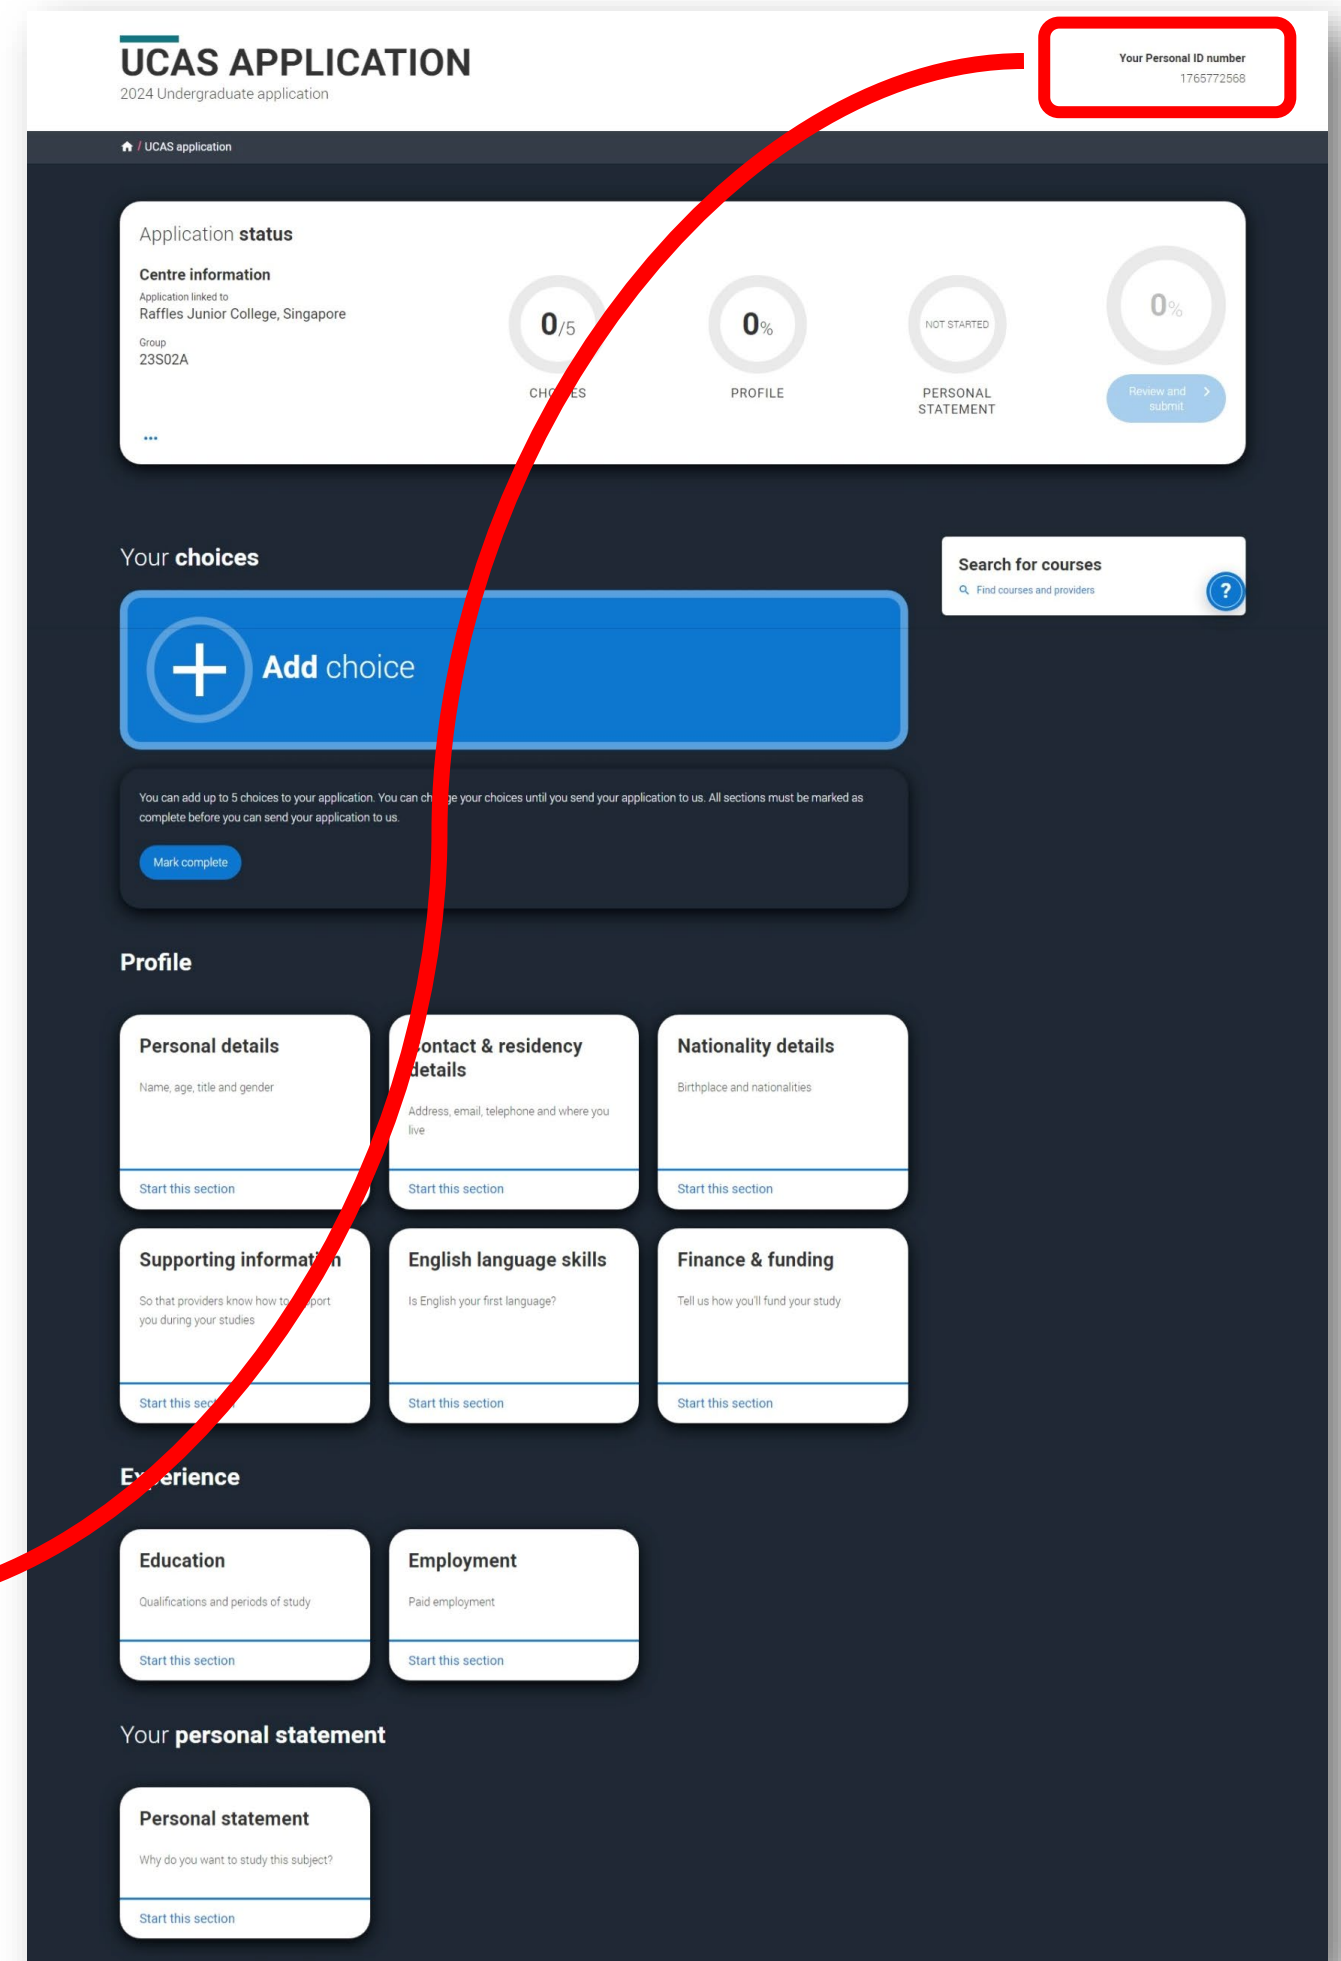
UCAS APPLICATION
2024 Undergraduate application

Your Personal ID number
1765772568

/ UCAS application

Application status

Centre information
Application linked to
Raffles Junior College, Singapore
Group
23S02A

...

0/5
CH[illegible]ES

0%
PROFILE

NOT STARTED
PERSONAL STATEMENT

0%
Review and submit

Your choices

Add choice

You can add up to 5 choices to your application. You can ch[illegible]ge your choices until you send your application to us. All sections must be marked as complete before you can send your application to us.

Mark complete

Search for courses
Find courses and providers

?

Profile

Personal details
Name, age, title and gender
Start this section

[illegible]ontact & residency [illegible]etails
Address, email, telephone and where you live
Start this section

Nationality details
Birthplace and nationalities
Start this section

Supporting informat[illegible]n
So that providers know how to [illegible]port you during your studies
Start this sec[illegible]

English language skills
Is English your first language?
Start this section

Finance & funding
Tell us how you'll fund your study
Start this section

Ex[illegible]erience

Education
Qualifications and periods of study
Start this section

Employment
Paid employment
Start this section

Your personal statement

Personal statement
Why do you want to study this subject?
Start this section